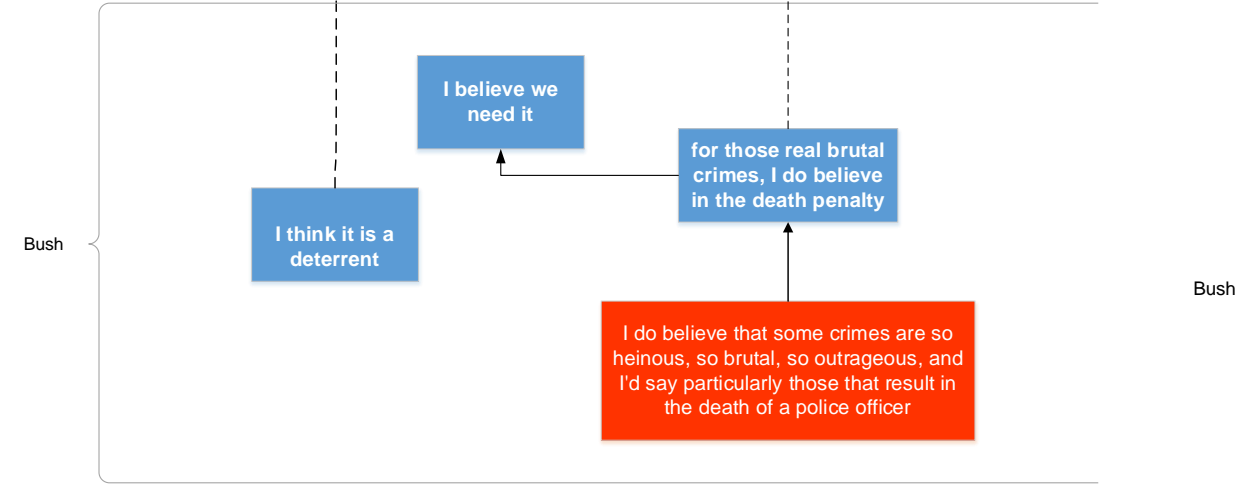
Bush

I believe we need it

for those real brutal crimes, I do believe in the death penalty

I think it is a deterrent

I do believe that some crimes are so heinous, so brutal, so outrageous, and I'd say particularly those that result in the death of a police officer

Bush